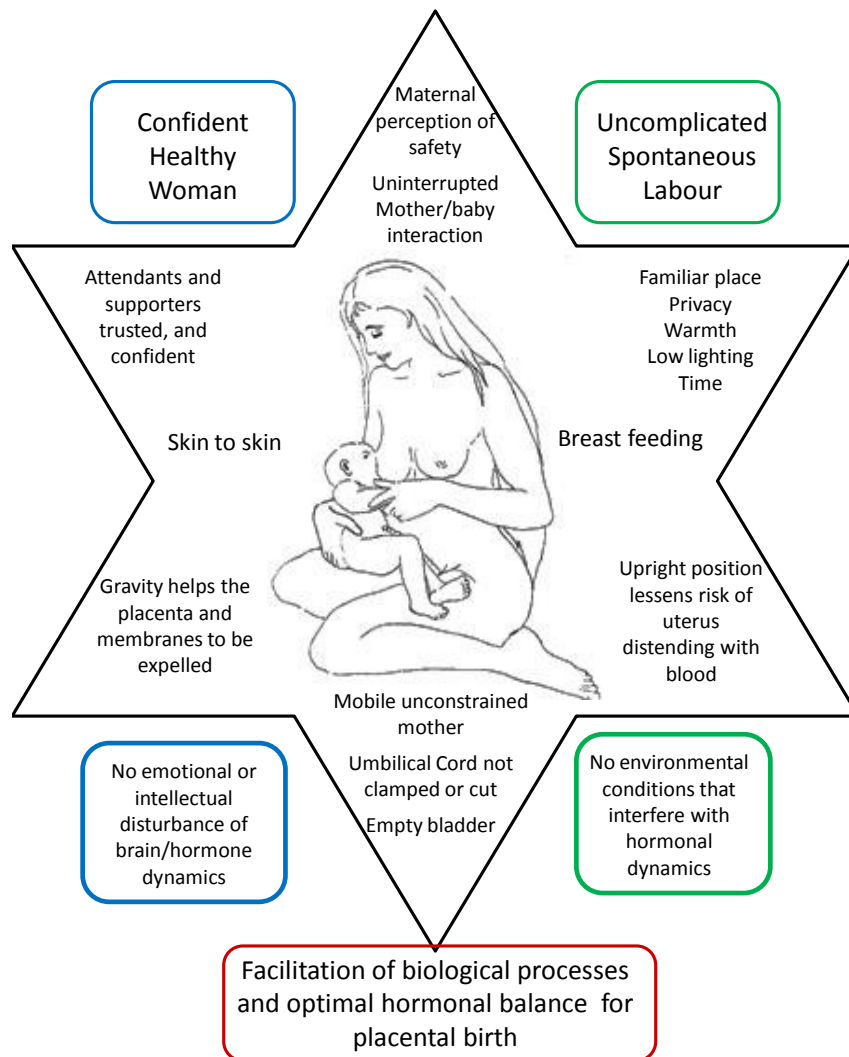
Confident Healthy Woman

Maternal perception of safety

Uninterrupted Mother/baby interaction

Uncomplicated Spontaneous Labour

Attendants and supporters trusted, and confident

Familiar place
Privacy
Warmth
Low lighting
Time

Skin to skin

Breast feeding

Gravity helps the placenta and membranes to be expelled

Upright position lessens risk of uterus distending with blood

Mobile unconstrained mother

Umbilical Cord not clamped or cut

Empty bladder

No emotional or intellectual disturbance of brain/hormone dynamics

No environmental conditions that interfere with hormonal dynamics

Facilitation of biological processes and optimal hormonal balance for placental birth